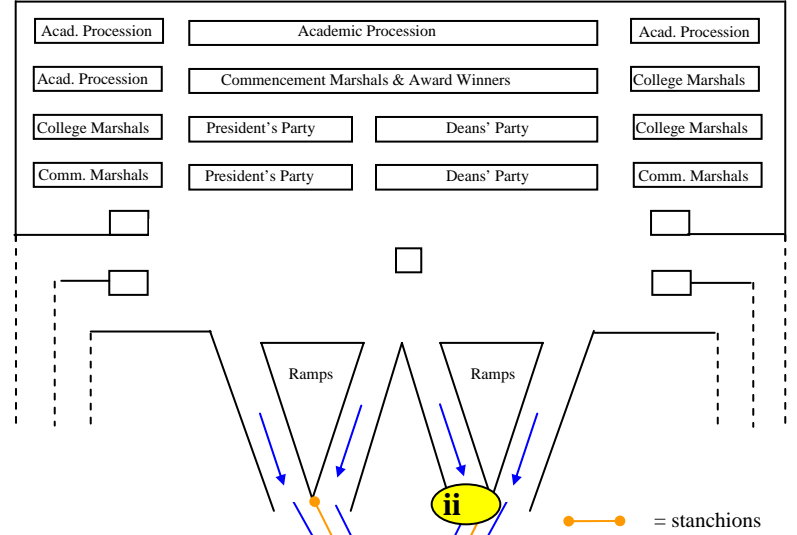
Acad. Procession

Academic Procession

Acad. Procession

Acad. Procession

Commencement Marshals & Award Winners

College Marshals

College Marshals

President's Party

Deans' Party

College Marshals

Comm. Marshals

President's Party

Deans' Party

Comm. Marshals

Ramps

Ramps

ii

= stanchions